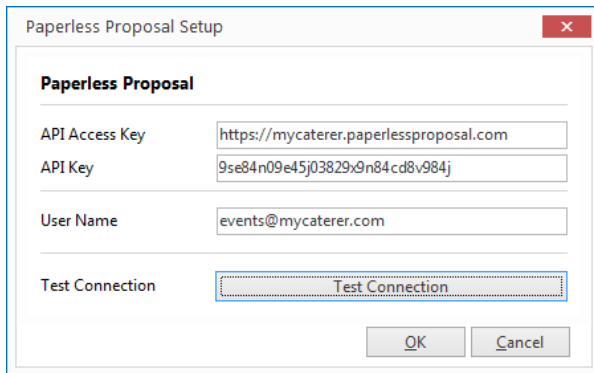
Paperless Proposal Setup

Paperless Proposal

API Access Key https://mycaterer.paperlessproposal.com

API Key 9se84n09e45j03829x9n84cd8v984j

User Name events@mycaterer.com

Test Connection Test Connection

OK Cancel